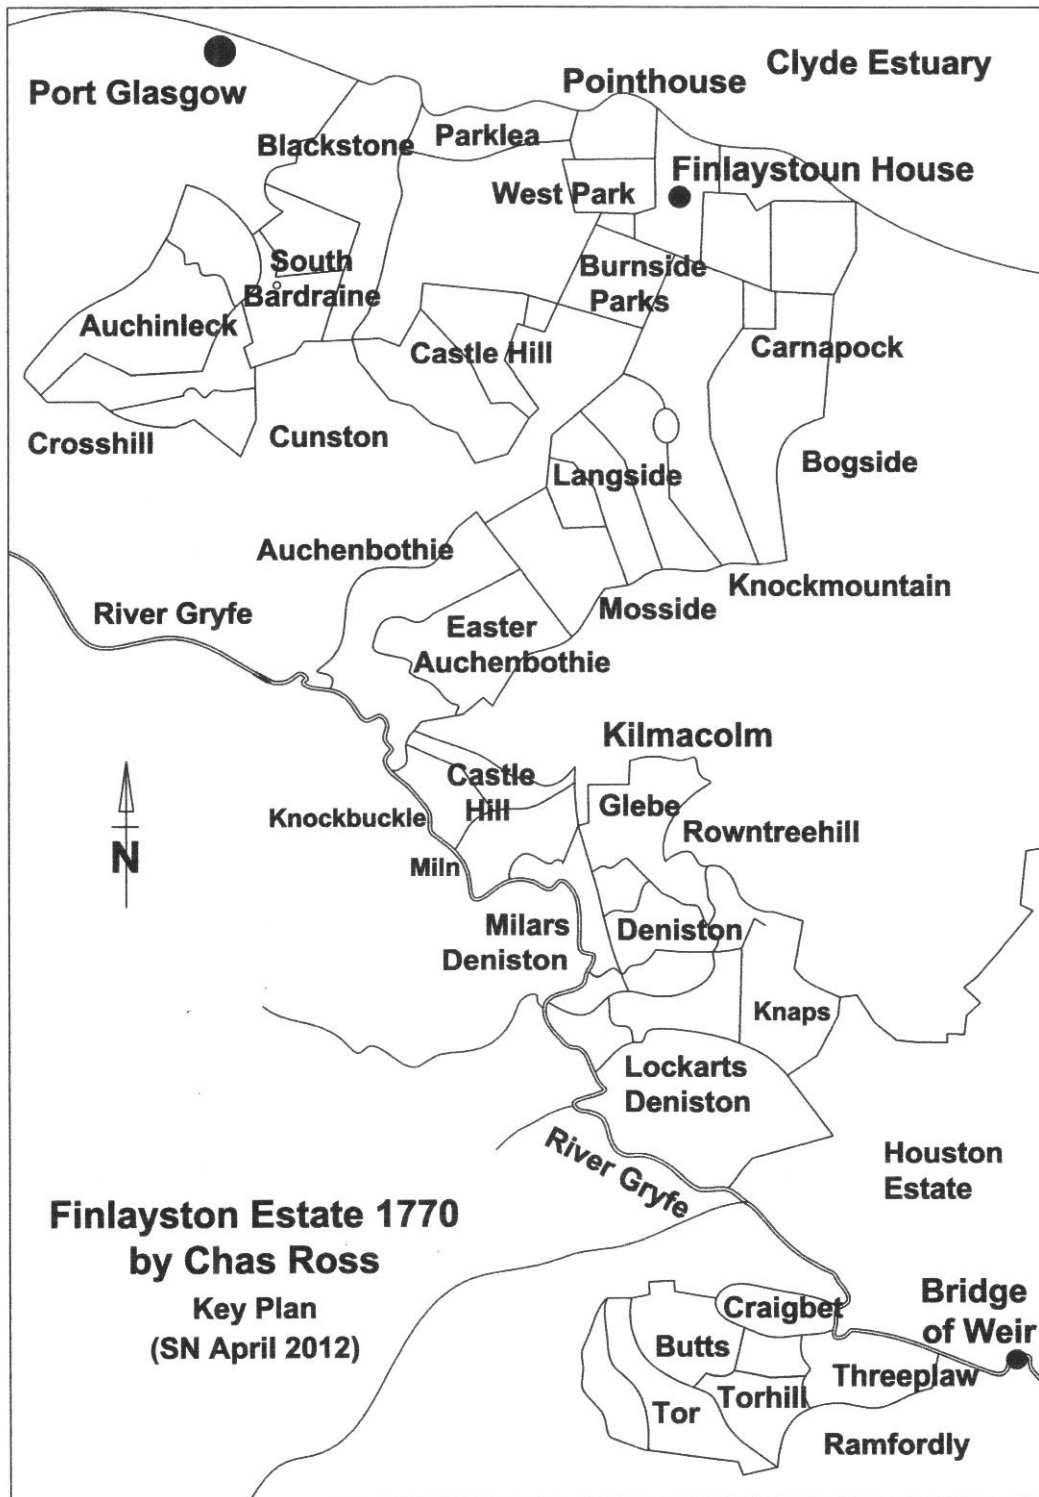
Port Glasgow

Pointhouse

Clyde Estuary

Blackstone

Parklea

West Park

Finlaystoun House

South Bardraine

Burnside Parks

Auchinleck

Castle Hill

Carnapock

Crosshill

Cunston

Langside

Bogside

Auchenbothie

Knockmountain

River Gryfe

Mosside

Easter Auchenbothie

Kilmacolm

Castle Hill

Glebe

Knockbuckle

Rowntreehill

N

Miln

Milars Deniston

Deniston

Knaps

Lockarts Deniston

River Gryfe

Houston Estate

Finlayston Estate 1770 by Chas Ross
Key Plan
(SN April 2012)

Craigbet

Bridge of Weir

Butts

Threeplaw

Torhill

Tor

Ramfordly